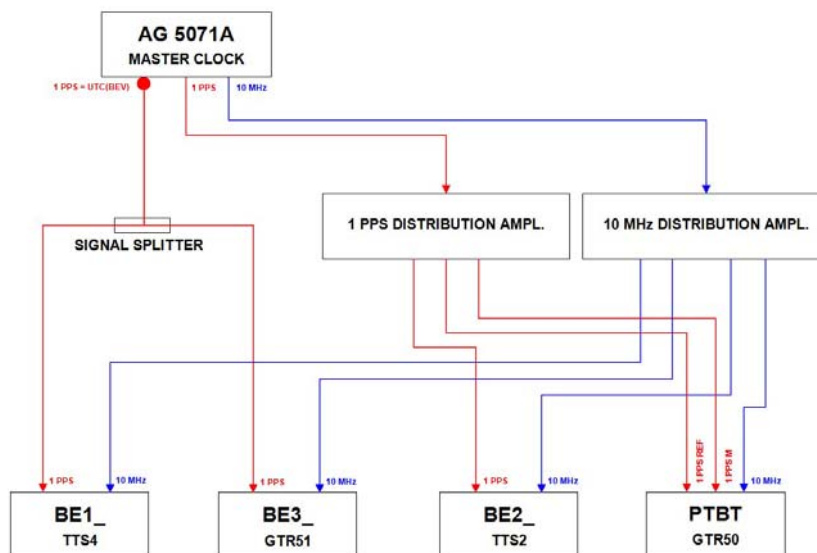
AG 5071A
MASTER CLOCK

1 PPS = UTC(BEV)

1 PPS

10 MHz

1 PPS DISTRIBUTION AMPL.

10 MHz DISTRIBUTION AMPL.

SIGNAL SPLITTER

1 PPS REF

1 PPS M

1 PPS

10 MHz

1 PPS

10 MHz

1 PPS

10 MHz

10 MHz

BE1_
TTS4

BE3_
GTR51

BE2_
TTS2

PTBT
GTR50